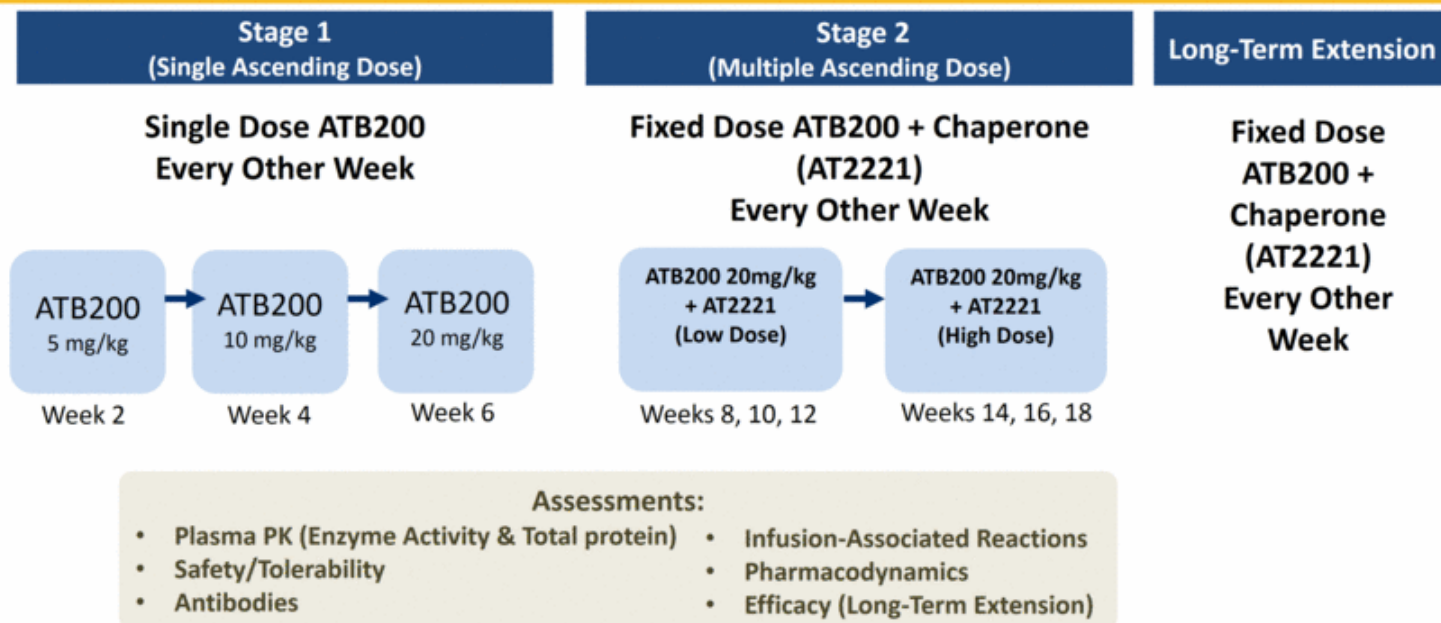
Stage 1
(Single Ascending Dose)

Stage 2
(Multiple Ascending Dose)

Long-Term Extension

Single Dose ATB200
Every Other Week

ATB200
5 mg/kg
Week 2

ATB200
10 mg/kg
Week 4

ATB200
20 mg/kg
Week 6

Fixed Dose ATB200 + Chaperone
(AT2221)
Every Other Week

ATB200 20mg/kg
+ AT2221
(Low Dose)
Weeks 8, 10, 12

ATB200 20mg/kg
+ AT2221
(High Dose)
Weeks 14, 16, 18

Fixed Dose
ATB200 +
Chaperone
(AT2221)
Every Other
Week

Assessments:
• Plasma PK (Enzyme Activity & Total protein)
• Safety/Tolerability
• Antibodies
• Infusion-Associated Reactions
• Pharmacodynamics
• Efficacy (Long-Term Extension)